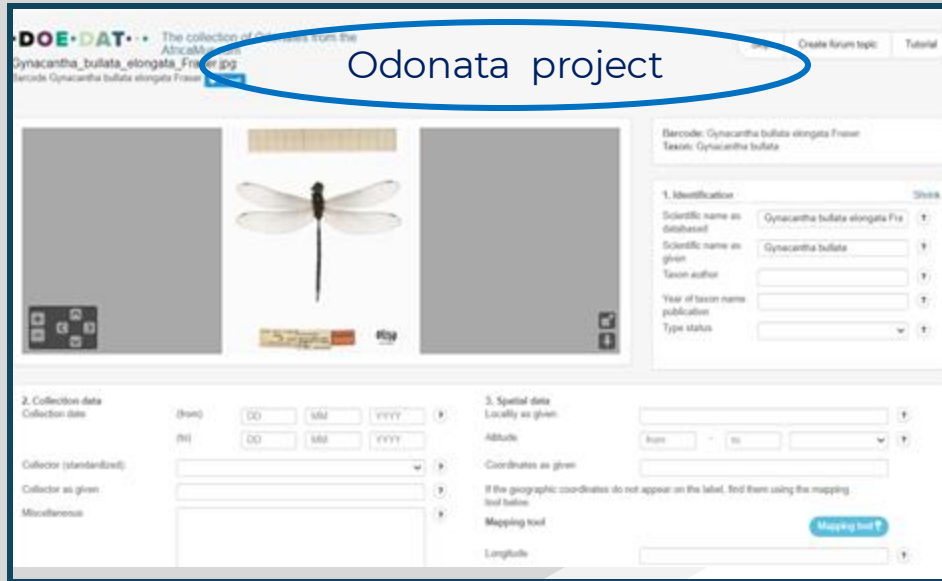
·DOE·DAT·· The collection of Odonates from the AfricaMuseum
Gynacantha_bullata_elongata_Fraser.jpg
Barcode Gynacantha bullata elongata Fraser

Odonata project

Skip Create forum topic Tutorial

Barcode: Gynacantha bullata elongata Fraser
Taxon: Gynacantha bullata

1. Identification Shrink
Scientific name as databased Gynacantha bullata elongata Fra
Scientific name as given Gynacantha bullata
Taxon author
Year of taxon name publication
Type status

2. Collection data
Collection date (from) DD MM YYYY
(to) DD MM YYYY
Collector (standardized)
Collector as given
Miscellaneous

3. Spatial data
Locality as given
Altitude from - to
Coordinates as given
If the geographic coordinates do not appear on the label, find them using the mapping tool below.
Mapping tool
Mapping tool
Longitude